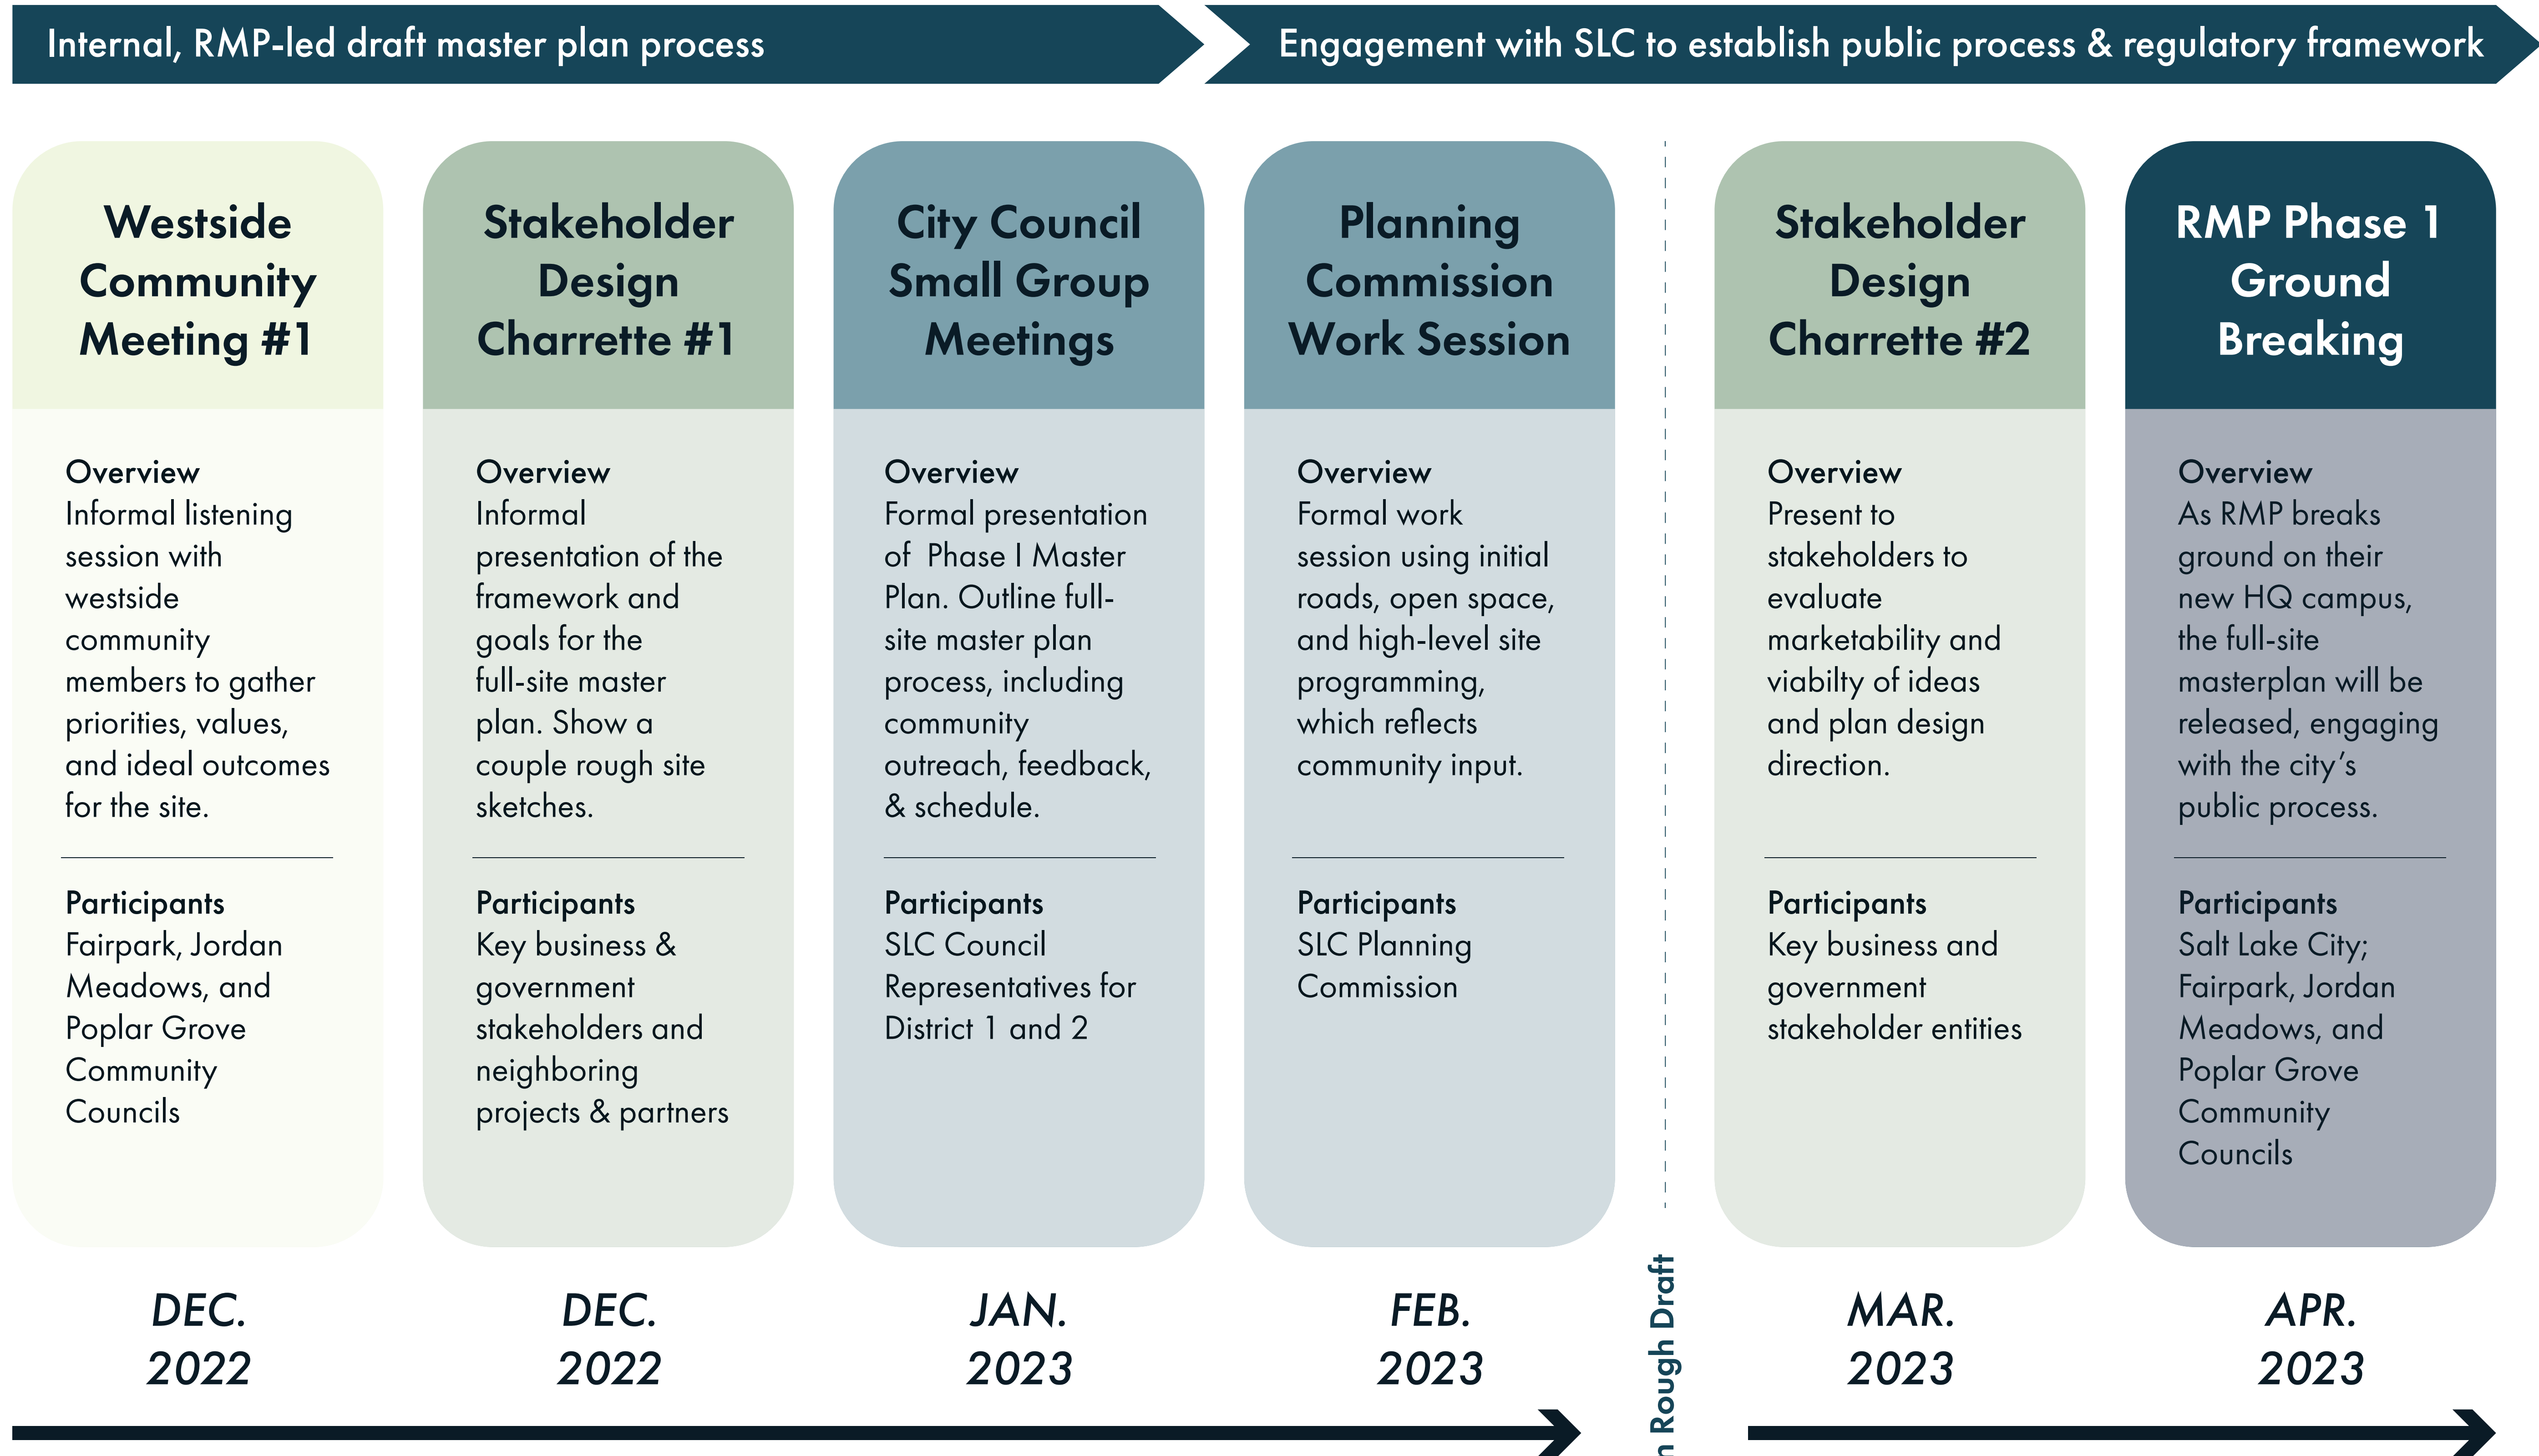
Internal, RMP-led draft master plan process

Engagement with SLC to establish public process & regulatory framework

Westside Community Meeting #1

Overview
Informal listening session with westside community members to gather priorities, values, and ideal outcomes for the site.

Participants
Fairpark, Jordan Meadows, and Poplar Grove Community Councils

DEC. 2022

Stakeholder Design Charrette #1

Overview
Informal presentation of the framework and goals for the full-site master plan. Show a couple rough site sketches.

Participants
Key business & government stakeholders and neighboring projects & partners

DEC. 2022

City Council Small Group Meetings

Overview
Formal presentation of Phase I Master Plan. Outline full-site master plan process, including community outreach, feedback, & schedule.

Participants
SLC Council Representatives for District 1 and 2

JAN. 2023

Planning Commission Work Session

Overview
Formal work session using initial roads, open space, and high-level site programming, which reflects community input.

Participants
SLC Planning Commission

FEB. 2023

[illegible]n Rough Draft

Stakeholder Design Charrette #2

Overview
Present to stakeholders to evaluate marketability and viabilty of ideas and plan design direction.

Participants
Key business and government stakeholder entities

MAR. 2023

RMP Phase 1 Ground Breaking

Overview
As RMP breaks ground on their new HQ campus, the full-site masterplan will be released, engaging with the city's public process.

Participants
Salt Lake City; Fairpark, Jordan Meadows, and Poplar Grove Community Councils

APR. 2023